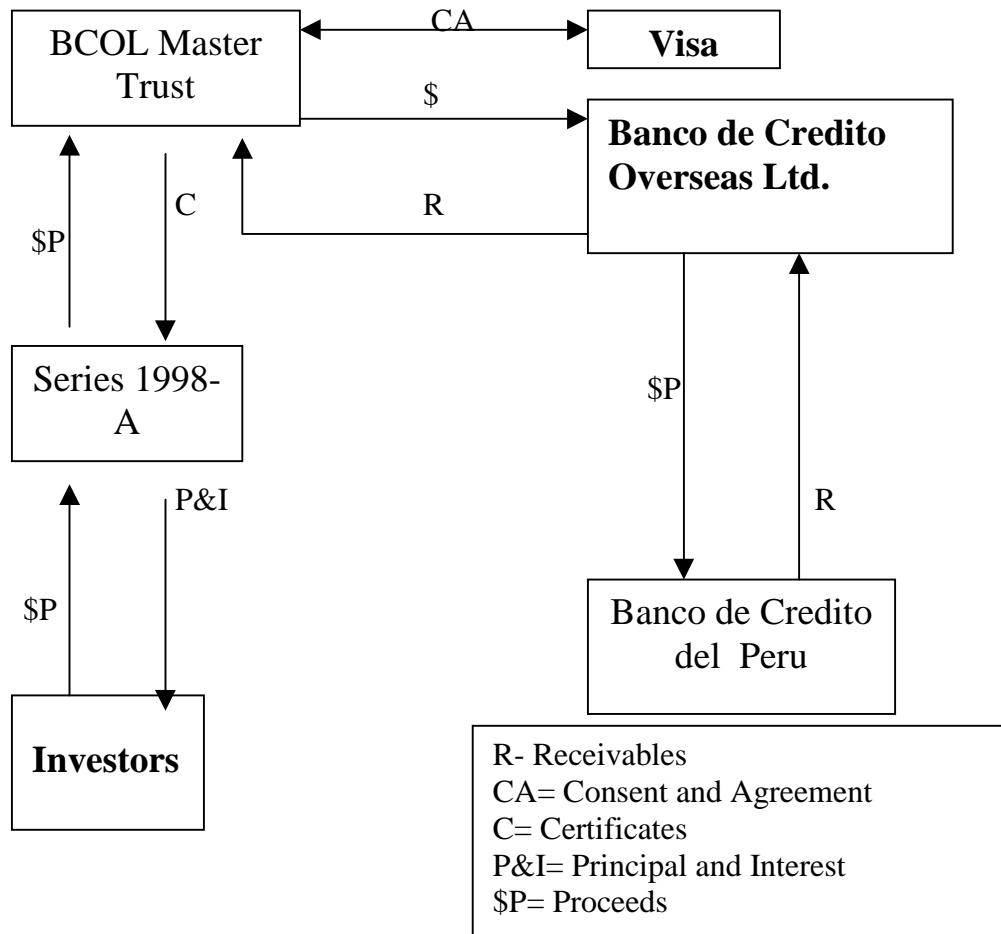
BCOL Master Trust

CA

Visa

$

Banco de Credito Overseas Ltd.

C

R

$P

Series 1998-A

$P

P&I

R

$P

Banco de Credito del Peru

Investors

R- Receivables
CA= Consent and Agreement
C= Certificates
P&I= Principal and Interest
$P= Proceeds